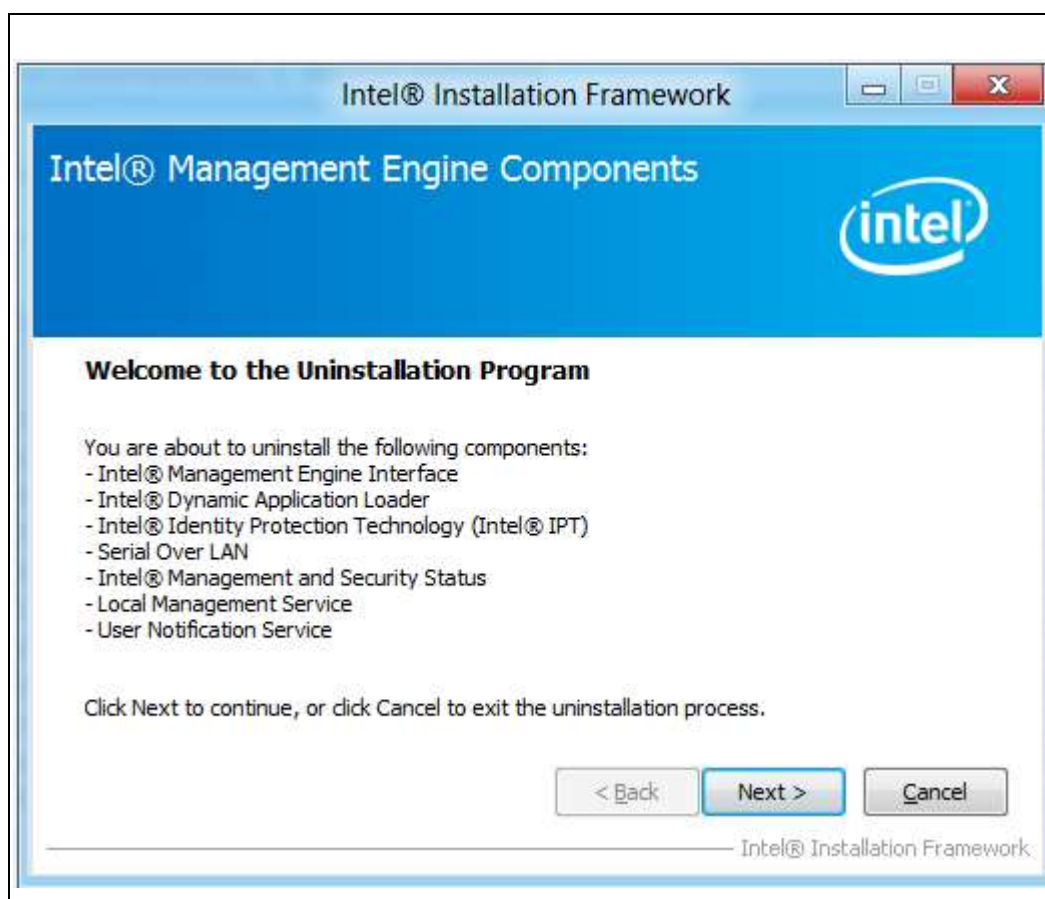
Intel® Installation Framework

Intel® Management Engine Components

intel

Welcome to the Uninstallation Program

You are about to uninstall the following components:
- Intel® Management Engine Interface
- Intel® Dynamic Application Loader
- Intel® Identity Protection Technology (Intel® IPT)
- Serial Over LAN
- Intel® Management and Security Status
- Local Management Service
- User Notification Service

Click Next to continue, or click Cancel to exit the uninstallation process.

< Back | Next > | Cancel

Intel® Installation Framework